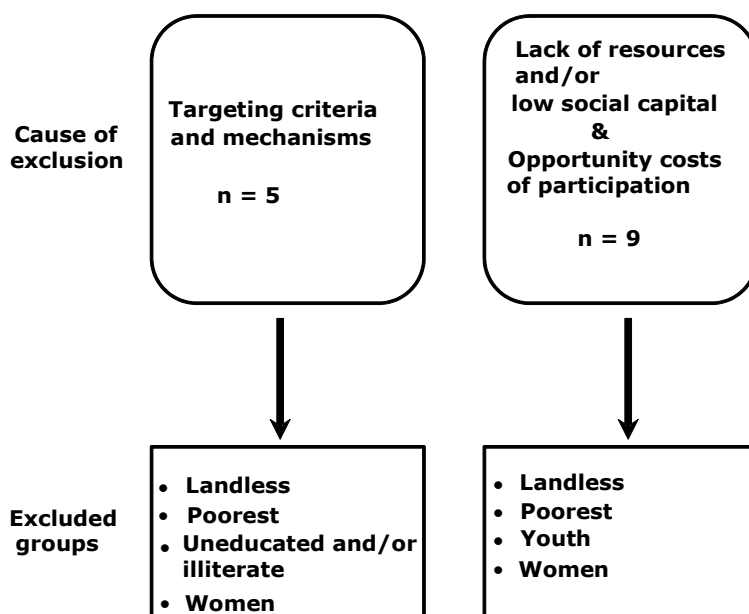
Cause of exclusion

Targeting criteria and mechanisms

n = 5

Lack of resources and/or low social capital & Opportunity costs of participation

n = 9

Excluded groups

• Landless
• Poorest
• Uneducated and/or illiterate
• Women

• Landless
• Poorest
• Youth
• Women